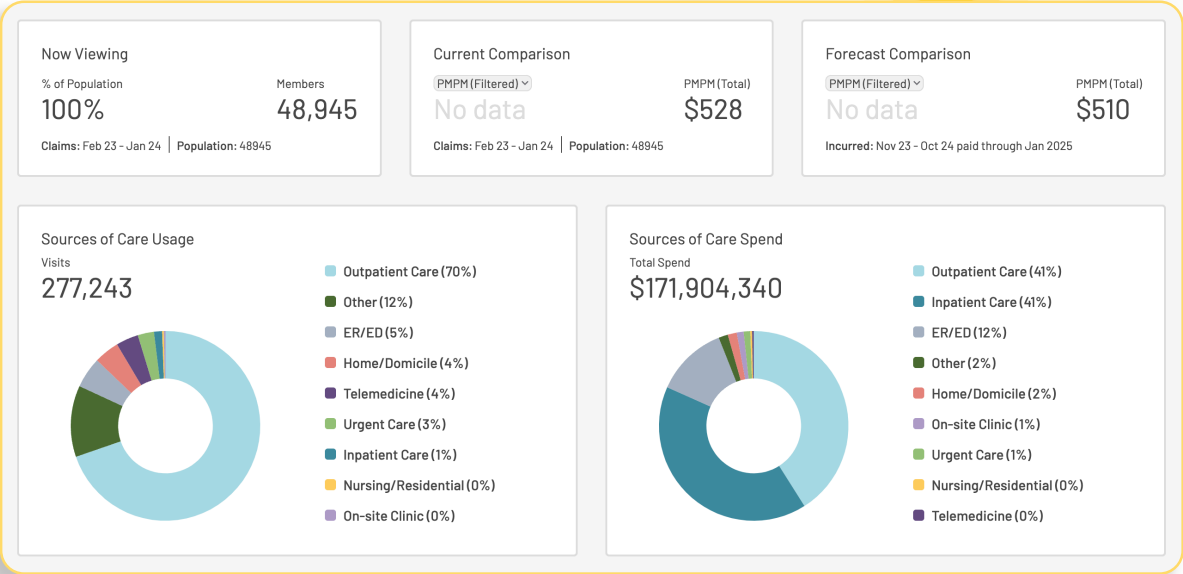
Now Viewing

% of Population
100%

Members
48,945

Claims: Feb 23 - Jan 24 | Population: 48945

Current Comparison

PMPM (Filtered)
No data

PMPM (Total)
$528

Claims: Feb 23 - Jan 24 | Population: 48945

Forecast Comparison

PMPM (Filtered)
No data

PMPM (Total)
$510

Incurred: Nov 23 - Oct 24 paid through Jan 2025

Sources of Care Usage

Visits
277,243

Outpatient Care (70%)
Other (12%)
ER/ED (5%)
Home/Domicile (4%)
Telemedicine (4%)
Urgent Care (3%)
Inpatient Care (1%)
Nursing/Residential (0%)
On-site Clinic (0%)

Sources of Care Spend

Total Spend
$171,904,340

Outpatient Care (41%)
Inpatient Care (41%)
ER/ED (12%)
Other (2%)
Home/Domicile (2%)
On-site Clinic (1%)
Urgent Care (1%)
Nursing/Residential (0%)
Telemedicine (0%)